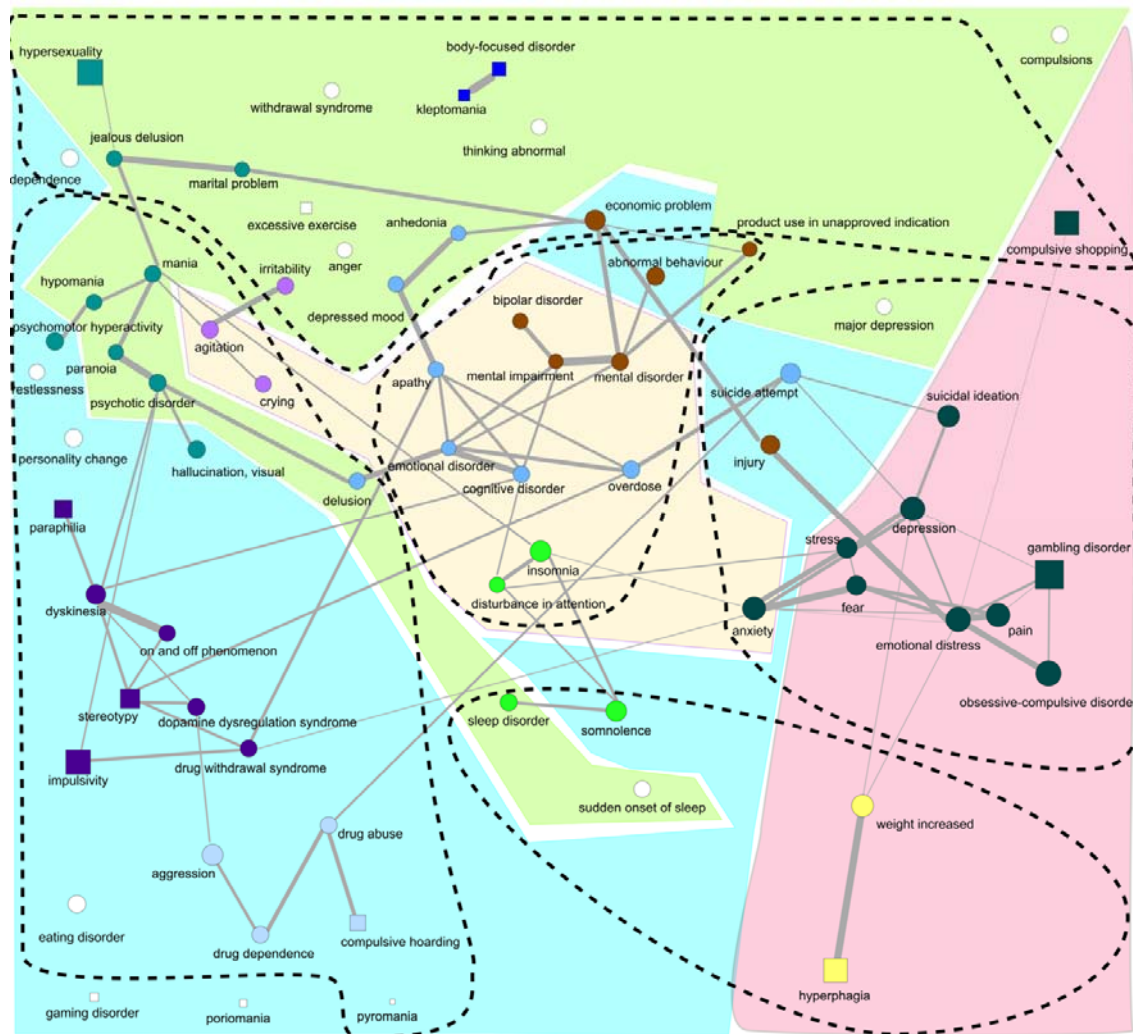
hypersexuality
body-focused disorder
compulsions
withdrawal syndrome
kleptomania
jealous delusion
thinking abnormal
dependence
marital problem
economic problem
excessive exercise
product use in unapproved indication
anhedonia
compulsive shopping
anger
mania
irritability
abnormal behaviour
hypomania
depressed mood
bipolar disorder
major depression
psychomotor hyperactivity
agitation
paranoia
mental impairment
mental disorder
restlessness
apathy
crying
suicide attempt
psychotic disorder
suicidal ideation
personality change
hallucination, visual
emotional disorder
injury
delusion
cognitive disorder
overdose
paraphilia
depression
stress
gambling disorder
insomnia
dyskinesia
disturbance in attention
fear
anxiety
pain
emotional distress
on and off phenomenon
stereotypy
obsessive-compulsive disorde
dopamine dysregulation syndrome
sleep disorder
somnolence
impulsivity
drug withdrawal syndrome
sudden onset of sleep
weight increased
drug abuse
aggression
eating disorder
drug dependence
compulsive hoarding
hyperphagia
gaming disorder
poriomania
pyromania